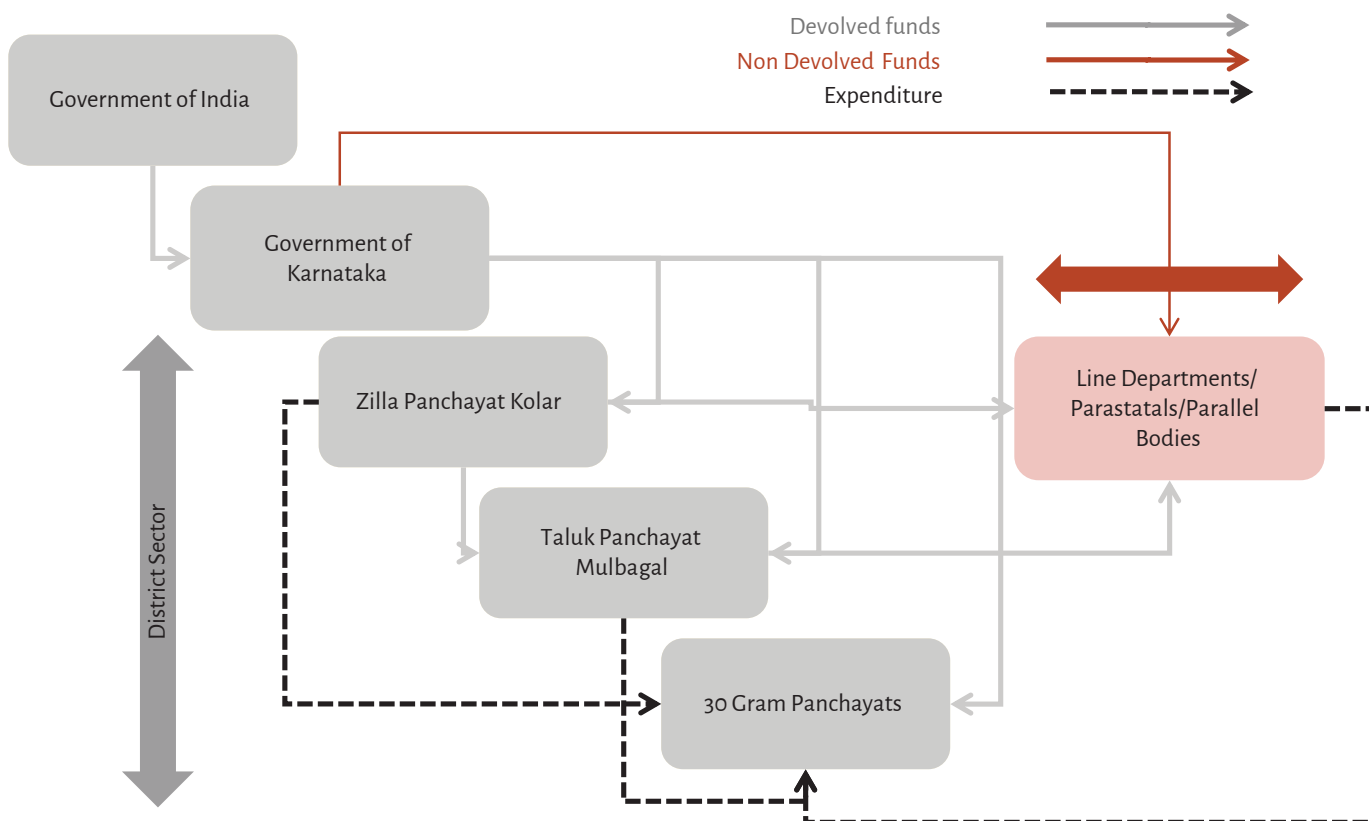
Devolved funds
Non Devolved Funds
Expenditure

Government of India

Government of Karnataka

District Sector

Zilla Panchayat Kolar

Line Departments/ Parastatals/Parallel Bodies

Taluk Panchayat Mulbagal

30 Gram Panchayats